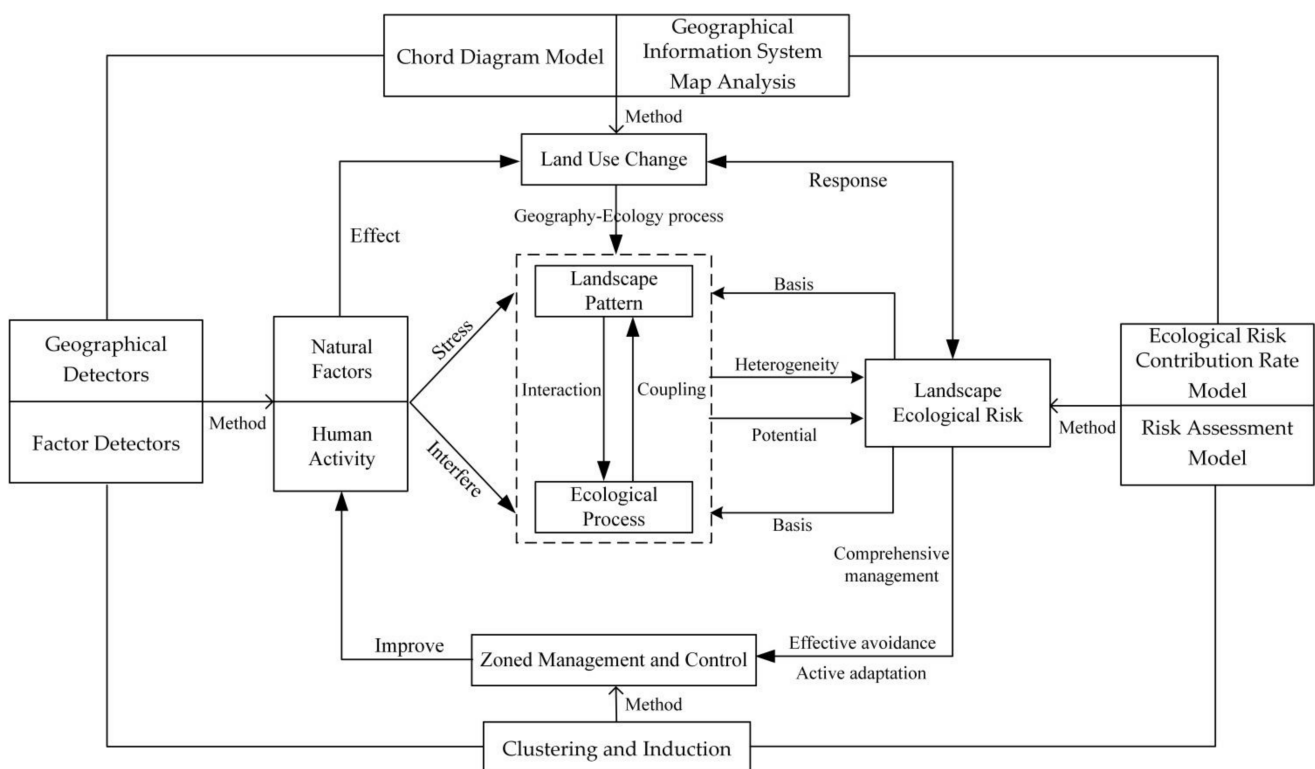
Chord Diagram Model

Geographical Information System Map Analysis

Method

Land Use Change

Response

Geography-Ecology process

Effect

Landscape Pattern

Basis

Geographical Detectors

Factor Detectors

Method

Natural Factors

Human Activity

Stress

Interfere

Interaction

Coupling

Heterogeneity

Potential

Landscape Ecological Risk

Method

Ecological Risk Contribution Rate Model

Risk Assessment Model

Ecological Process

Basis

Comprehensive management

Improve

Zoned Management and Control

Effective avoidance

Active adaptation

Method

Clustering and Induction